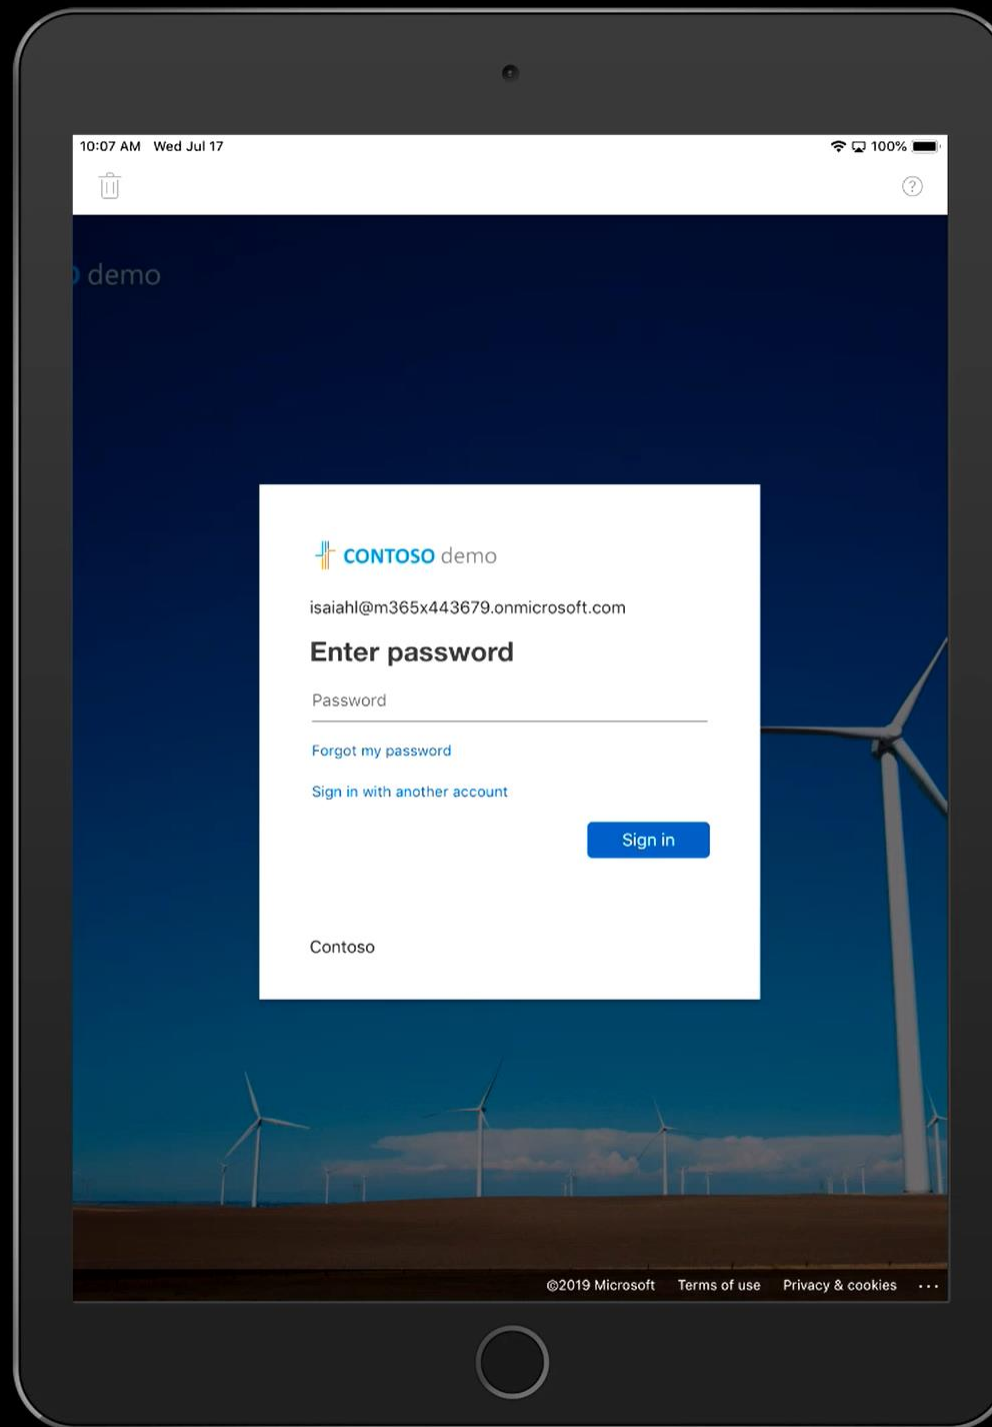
10:07 AM Wed Jul 17

100%

demo

CONTOSO demo

isaiahl@m365x443679.onmicrosoft.com

Enter password

Password

Forgot my password

Sign in with another account

Sign in

Contoso

©2019 Microsoft Terms of use Privacy & cookies ...